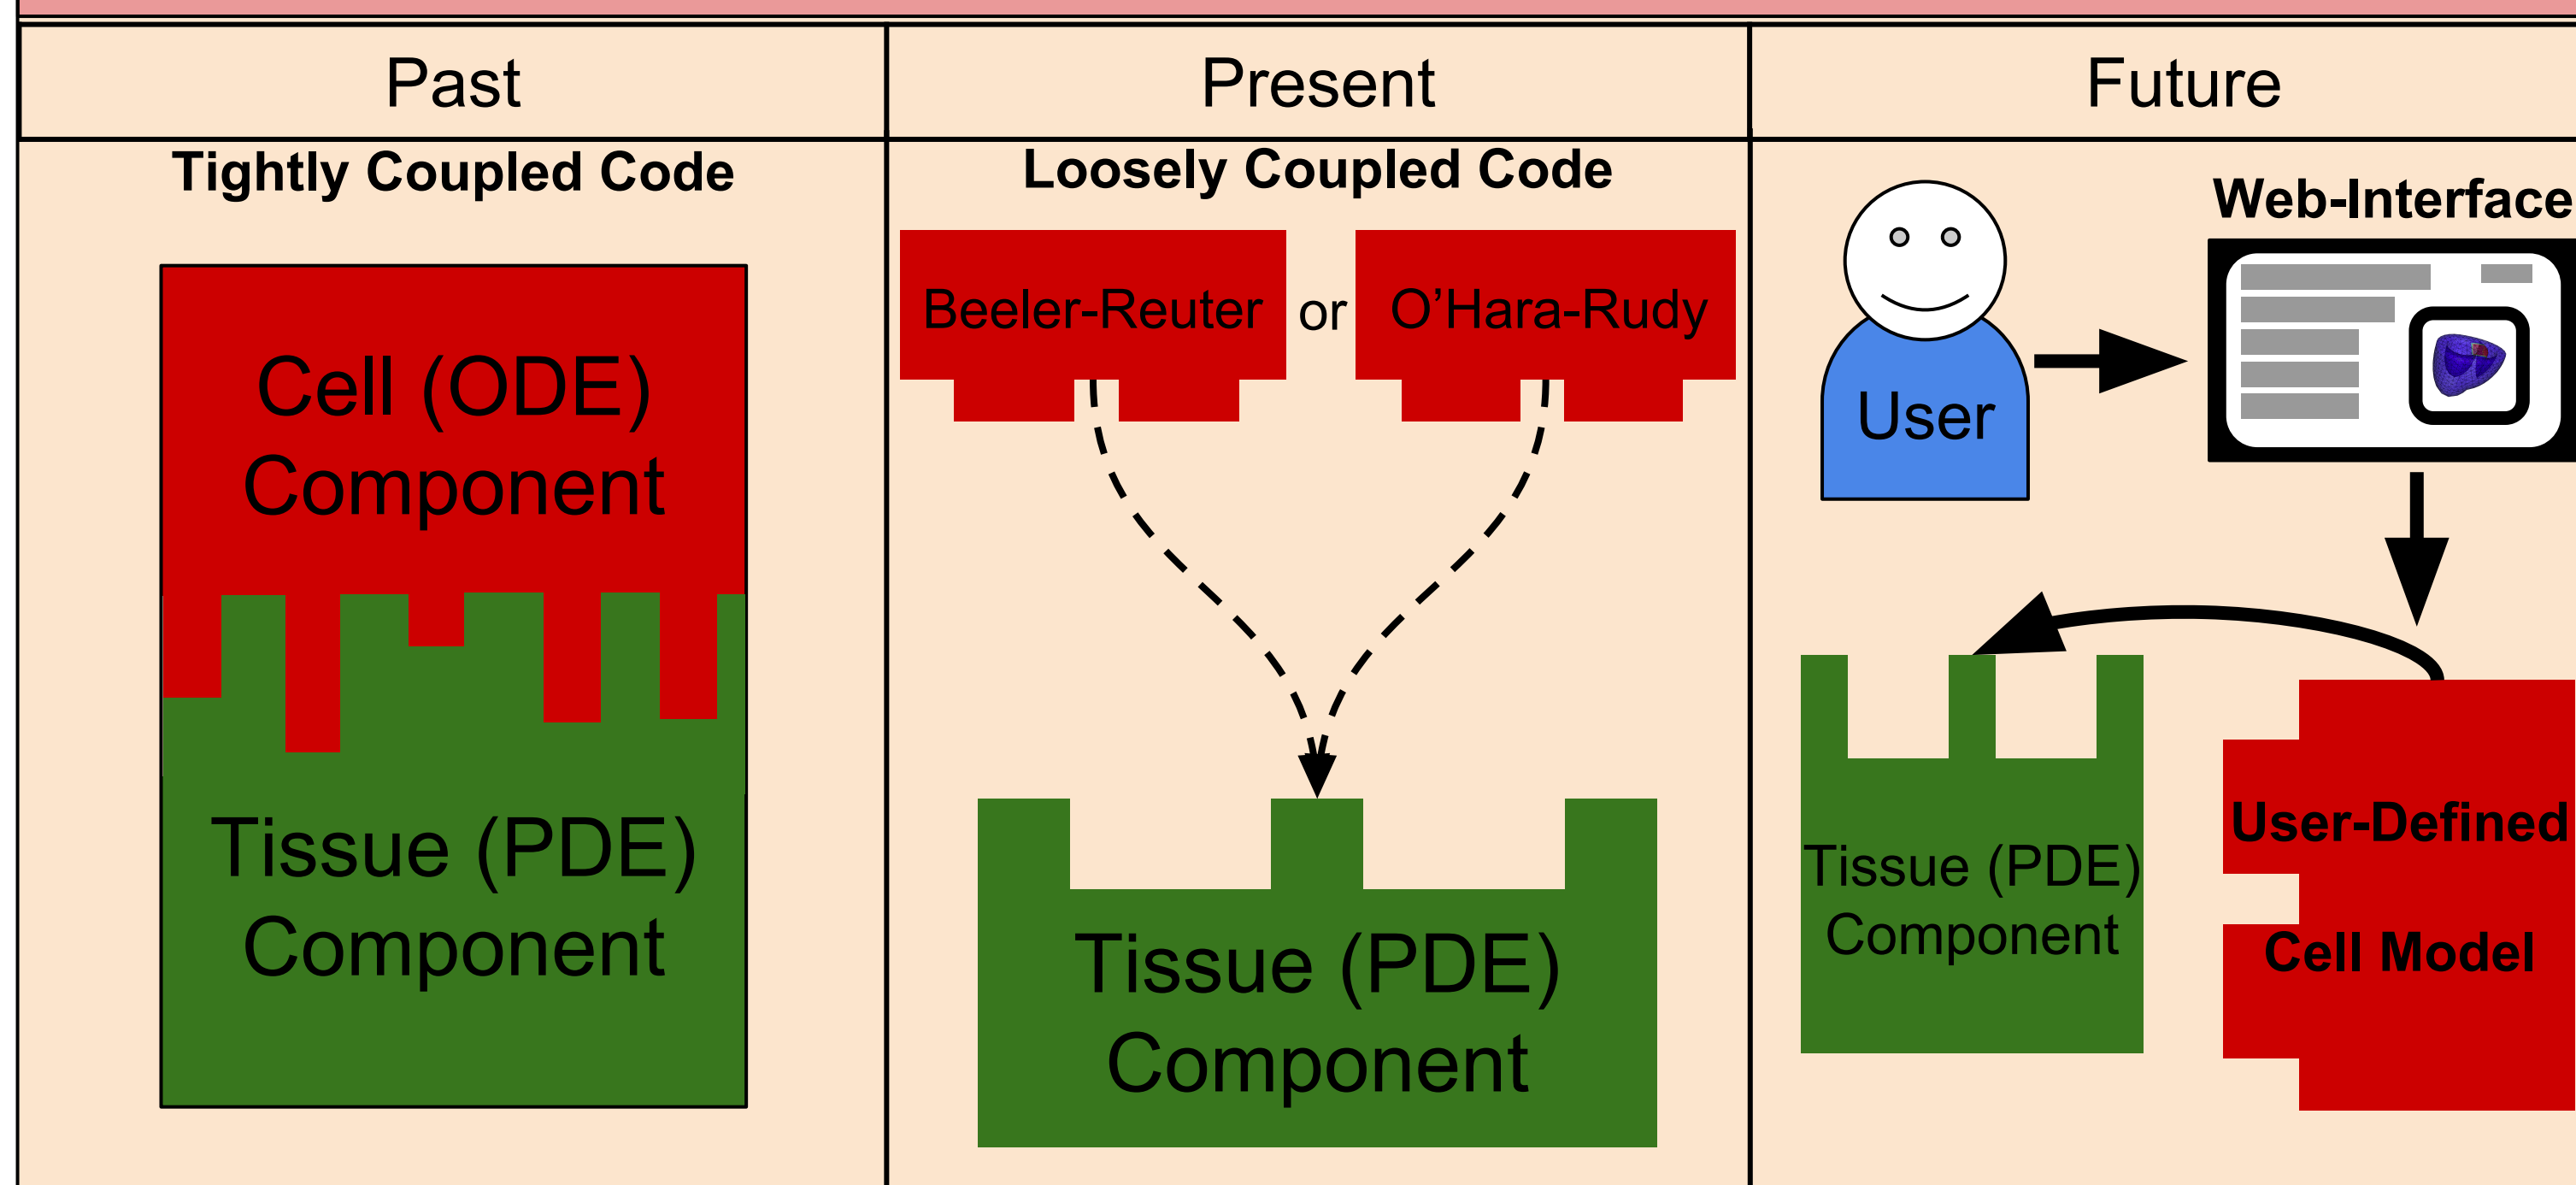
| Past | Present | Future |
|---|---|---|

Tightly Coupled Code

Cell (ODE) Component

Tissue (PDE) Component

Loosely Coupled Code

Beeler-Reuter or O’Hara-Rudy

Tissue (PDE) Component

Web-Interface

User

Tissue (PDE) Component

User-Defined Cell Model